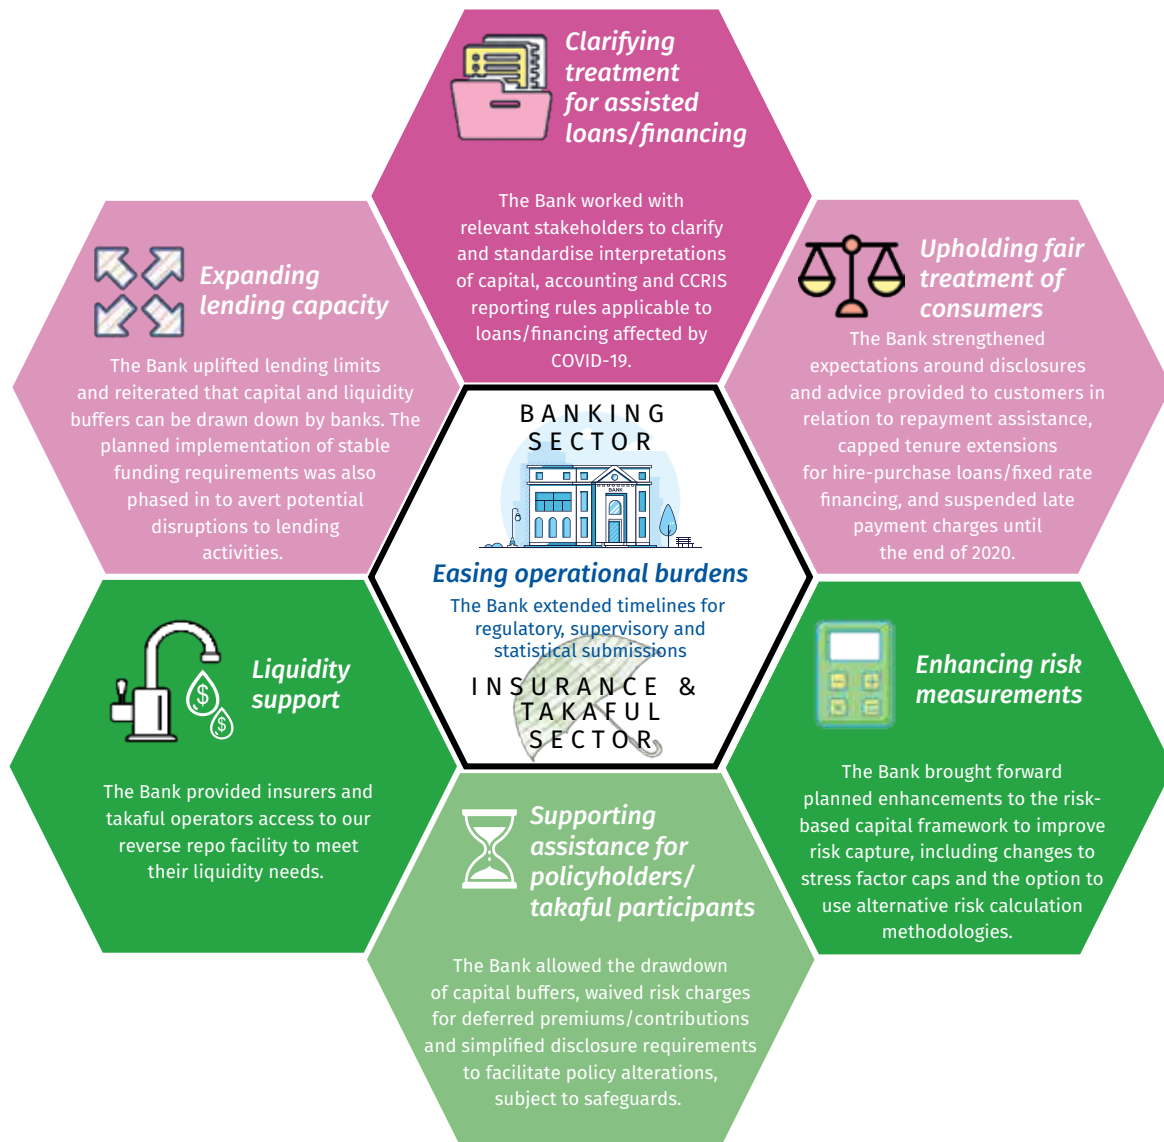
Clarifying treatment for assisted loans/financing

The Bank worked with relevant stakeholders to clarify and standardise interpretations of capital, accounting and CCRIS reporting rules applicable to loans/financing affected by COVID-19.

Expanding lending capacity

The Bank uplifted lending limits and reiterated that capital and liquidity buffers can be drawn down by banks. The planned implementation of stable funding requirements was also phased in to avert potential disruptions to lending activities.

Upholding fair treatment of consumers

The Bank strengthened expectations around disclosures and advice provided to customers in relation to repayment assistance, capped tenure extensions for hire-purchase loans/fixed rate financing, and suspended late payment charges until the end of 2020.

BANKING SECTOR

BANK

Easing operational burdens

The Bank extended timelines for regulatory, supervisory and statistical submissions

INSURANCE & TAKAFUL SECTOR

Liquidity support

The Bank provided insurers and takaful operators access to our reverse repo facility to meet their liquidity needs.

Enhancing risk measurements

The Bank brought forward planned enhancements to the risk-based capital framework to improve risk capture, including changes to stress factor caps and the option to use alternative risk calculation methodologies.

Supporting assistance for policyholders/ takaful participants

The Bank allowed the drawdown of capital buffers, waived risk charges for deferred premiums/contributions and simplified disclosure requirements to facilitate policy alterations, subject to safeguards.